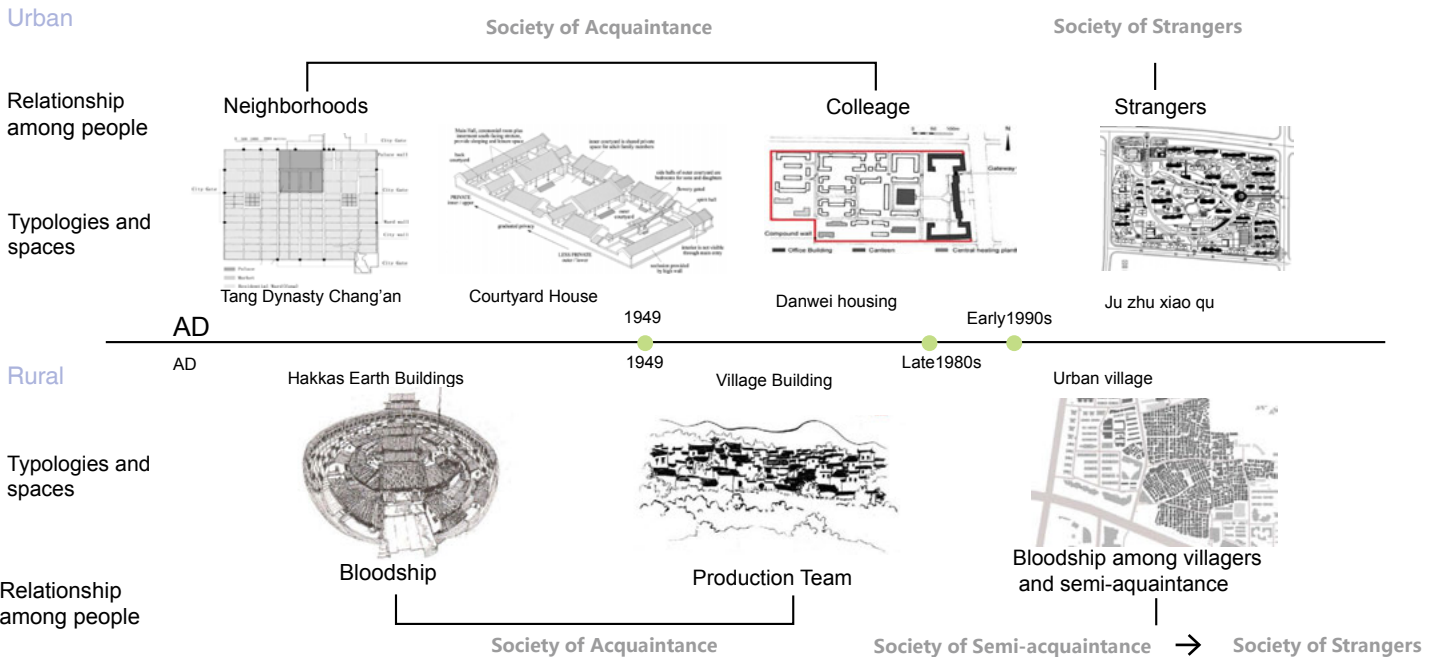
Urban

Society of Acquaintance

Society of Strangers

Relationship among people

Neighborhoods

Colleage

Strangers

Typologies and spaces

Tang Dynasty Chang'an

Courtyard House

Danwei housing

Ju zhu xiao qu

AD

1949

Early1990s

AD

1949

Late1980s

Rural

Hakkas Earth Buildings

Village Building

Urban village

Typologies and spaces

Relationship among people

Bloodship

Production Team

Bloodship among villagers and semi-aquaintance

Society of Acquaintance

Society of Semi-acquaintance → Society of Strangers